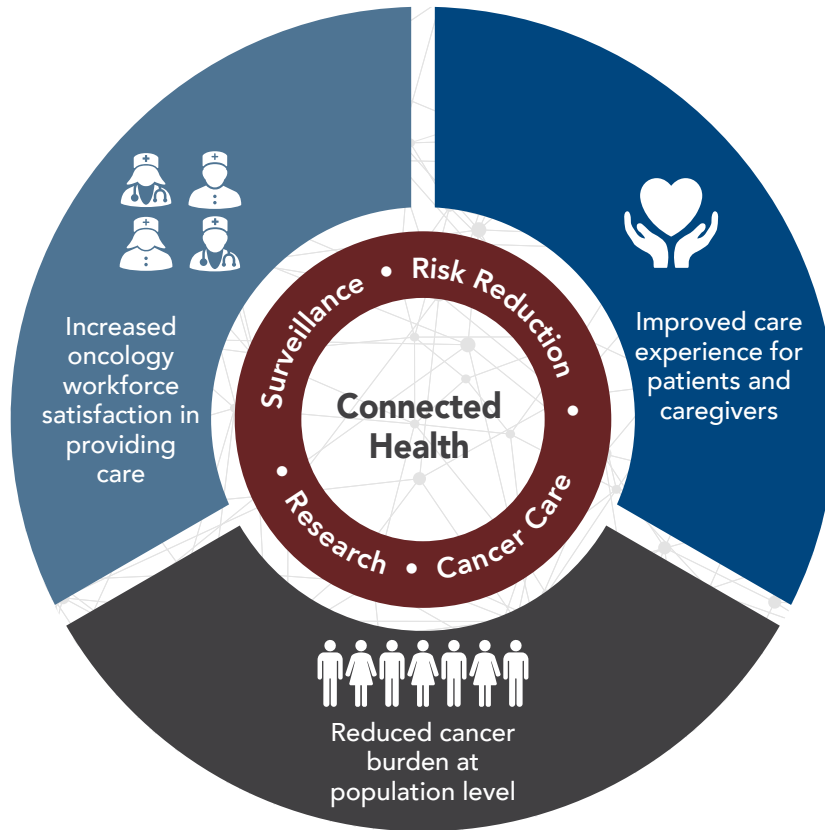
Increased oncology workforce satisfaction in providing care

Improved care experience for patients and caregivers

Surveillance • Risk Reduction • Cancer Care • Research •

Connected Health

Reduced cancer burden at population level